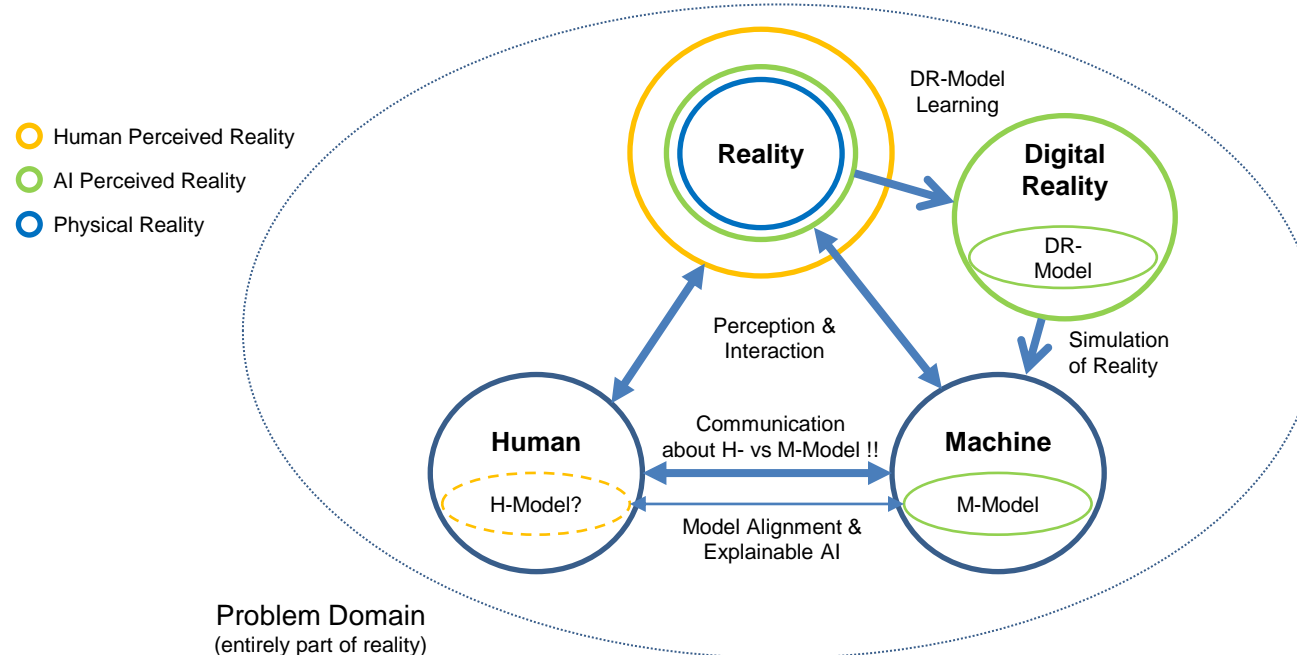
Human Perceived Reality
AI Perceived Reality
Physical Reality

Reality

DR-Model Learning

Digital Reality

DR-Model

Simulation of Reality

Perception & Interaction

Human

H-Model?

Communication about H- vs M-Model !!

Model Alignment & Explainable AI

Machine

M-Model

Problem Domain
(entirely part of reality)